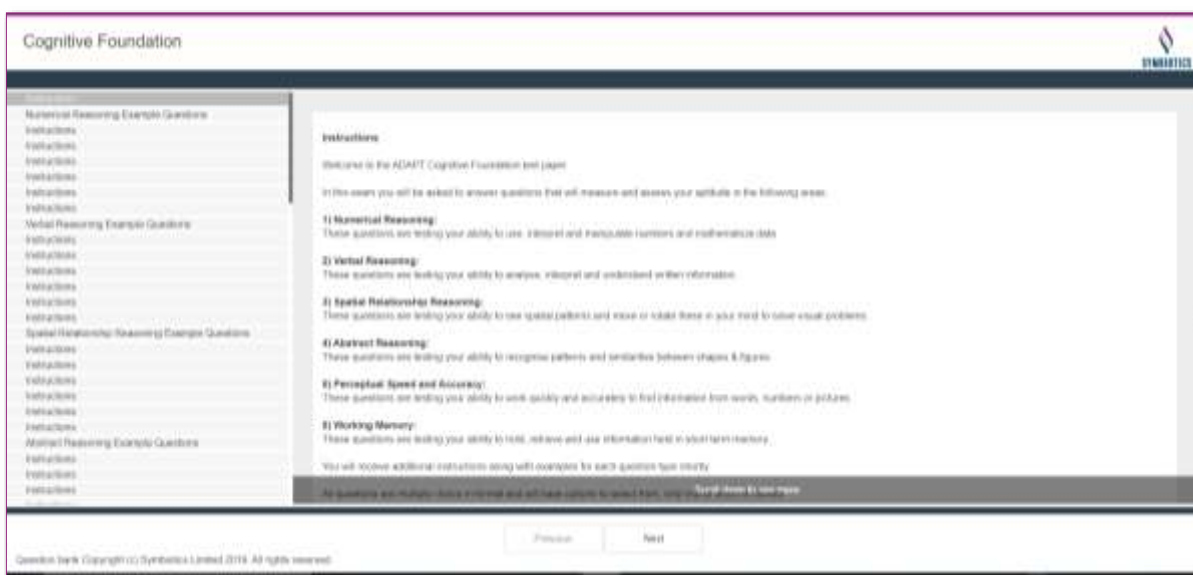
Cognitive Foundation

SYMBATICS

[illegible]
Numerical Reasoning Example Questions
Instructions
Instructions
Instructions
Instructions
Instructions
Instructions
Verbal Reasoning Example Questions
Instructions
Instructions
Instructions
Instructions
Instructions
Instructions
Spatial Relationship Reasoning Example Questions
Instructions
Instructions
Instructions
Instructions
Instructions
Instructions
Abstract Reasoning Example Questions
Instructions
Instructions
Instructions

Instructions

Welcome to the ADAPT Cognitive Foundation test paper.

In this exam you will be asked to answer questions that will measure and assess your aptitude in the following areas:

1) Numerical Reasoning:
These questions are testing your ability to use, interpret and manipulate numbers and mathematical data.

2) Verbal Reasoning:
These questions are testing your ability to analyse, interpret and understand written information.

3) Spatial Relationship Reasoning:
These questions are testing your ability to see spatial patterns and move or rotate these in your mind to solve visual problems.

4) Abstract Reasoning:
These questions are testing your ability to recognise patterns and similarities between shapes & figures.

5) Perceptual Speed and Accuracy:
These questions are testing your ability to work quickly and accurately to find information from words, numbers or pictures.

6) Working Memory:
These questions are testing your ability to hold, retrieve and use information held in short term memory.

You will receive additional instructions along with examples for each question type shortly.

All questions are multiple choice in format and will have options to select from, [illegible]

Scroll down to see more

Previous

Next

Question bank Copyright (c) Symbatics Limited 2019. All rights reserved.